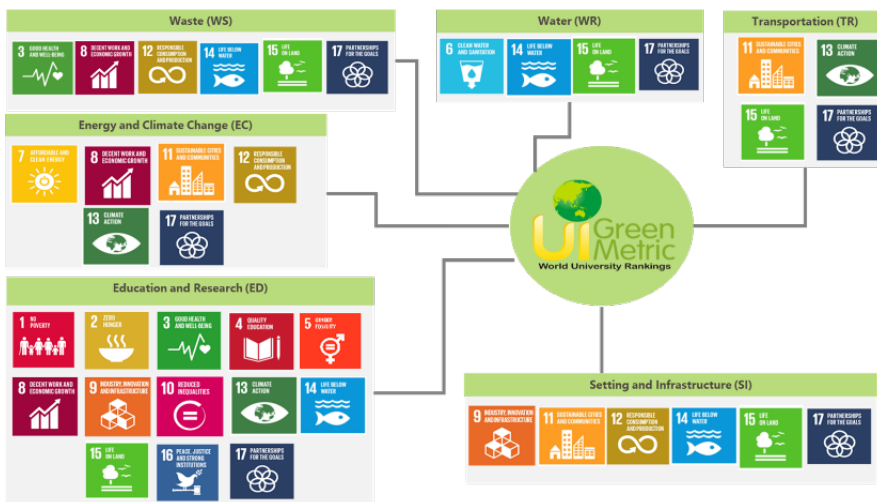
Waste (WS)

3 GOOD HEALTH AND WELL-BEING
8 DECENT WORK AND ECONOMIC GROWTH
12 RESPONSIBLE CONSUMPTION AND PRODUCTION
14 LIFE BELOW WATER
15 LIFE ON LAND
17 PARTNERSHIPS FOR THE GOALS

Water (WR)

6 CLEAN WATER AND SANITATION
14 LIFE BELOW WATER
15 LIFE ON LAND
17 PARTNERSHIPS FOR THE GOALS

Transportation (TR)

11 SUSTAINABLE CITIES AND COMMUNITIES
13 CLIMATE ACTION
15 LIFE ON LAND
17 PARTNERSHIPS FOR THE GOALS

Energy and Climate Change (EC)

7 AFFORDABLE AND CLEAN ENERGY
8 DECENT WORK AND ECONOMIC GROWTH
11 SUSTAINABLE CITIES AND COMMUNITIES
12 RESPONSIBLE CONSUMPTION AND PRODUCTION
13 CLIMATE ACTION
17 PARTNERSHIPS FOR THE GOALS

UI GreenMetric
World University Rankings

Education and Research (ED)

1 NO POVERTY
2 ZERO HUNGER
3 GOOD HEALTH AND WELL-BEING
4 QUALITY EDUCATION
5 GENDER EQUALITY
8 DECENT WORK AND ECONOMIC GROWTH
9 INDUSTRY, INNOVATION AND INFRASTRUCTURE
10 REDUCED INEQUALITIES
13 CLIMATE ACTION
14 LIFE BELOW WATER
15 LIFE ON LAND
16 PEACE, JUSTICE AND STRONG INSTITUTIONS
17 PARTNERSHIPS FOR THE GOALS

Setting and Infrastructure (SI)

9 INDUSTRY, INNOVATION AND INFRASTRUCTURE
11 SUSTAINABLE CITIES AND COMMUNITIES
12 RESPONSIBLE CONSUMPTION AND PRODUCTION
14 LIFE BELOW WATER
15 LIFE ON LAND
17 PARTNERSHIPS FOR THE GOALS